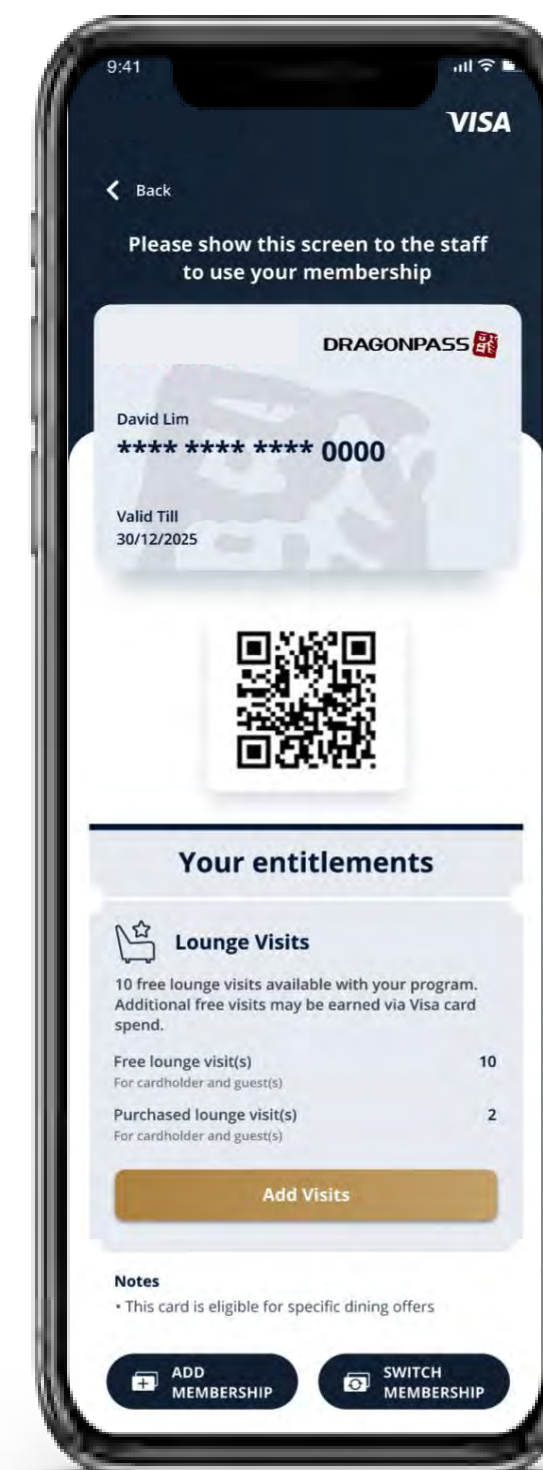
9:41

VISA

Back

Please show this screen to the staff to use your membership

DRAGONPASS

David Lim
**** **** **** 0000

Valid Till
30/12/2025

Your entitlements

Lounge Visits

10 free lounge visits available with your program. Additional free visits may be earned via Visa card spend.

Free lounge visit(s) 10
For cardholder and guest(s)

Purchased lounge visit(s) 2
For cardholder and guest(s)

Add Visits

Notes
• This card is eligible for specific dining offers

ADD MEMBERSHIP

SWITCH MEMBERSHIP